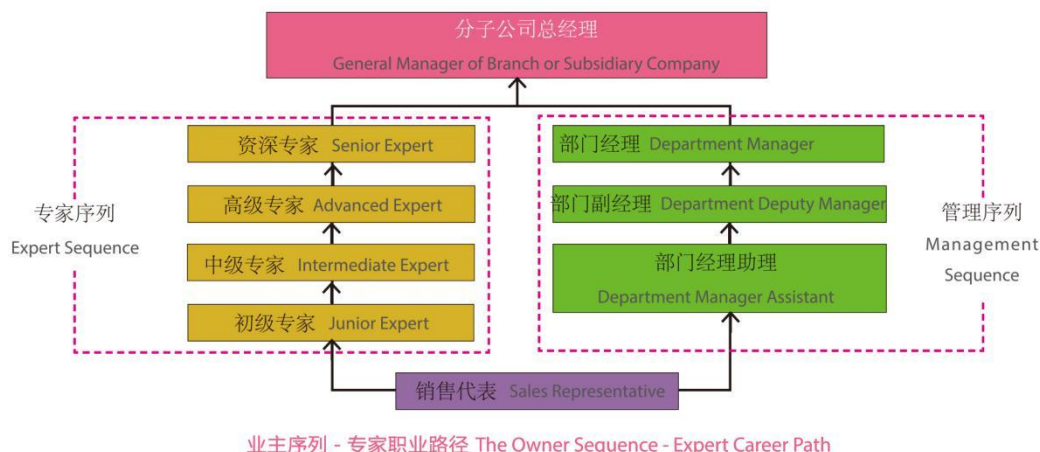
分子公司总经理
General Manager of Branch or Subsidiary Company

专家序列
Expert Sequence

资深专家 Senior Expert

高级专家 Advanced Expert

中级专家 Intermediate Expert

初级专家 Junior Expert

部门经理 Department Manager

部门副经理 Department Deputy Manager

部门经理助理
Department Manager Assistant

管理序列
Management Sequence

销售代表 Sales Representative

业主序列 - 专家职业路径 The Owner Sequence - Expert Career Path